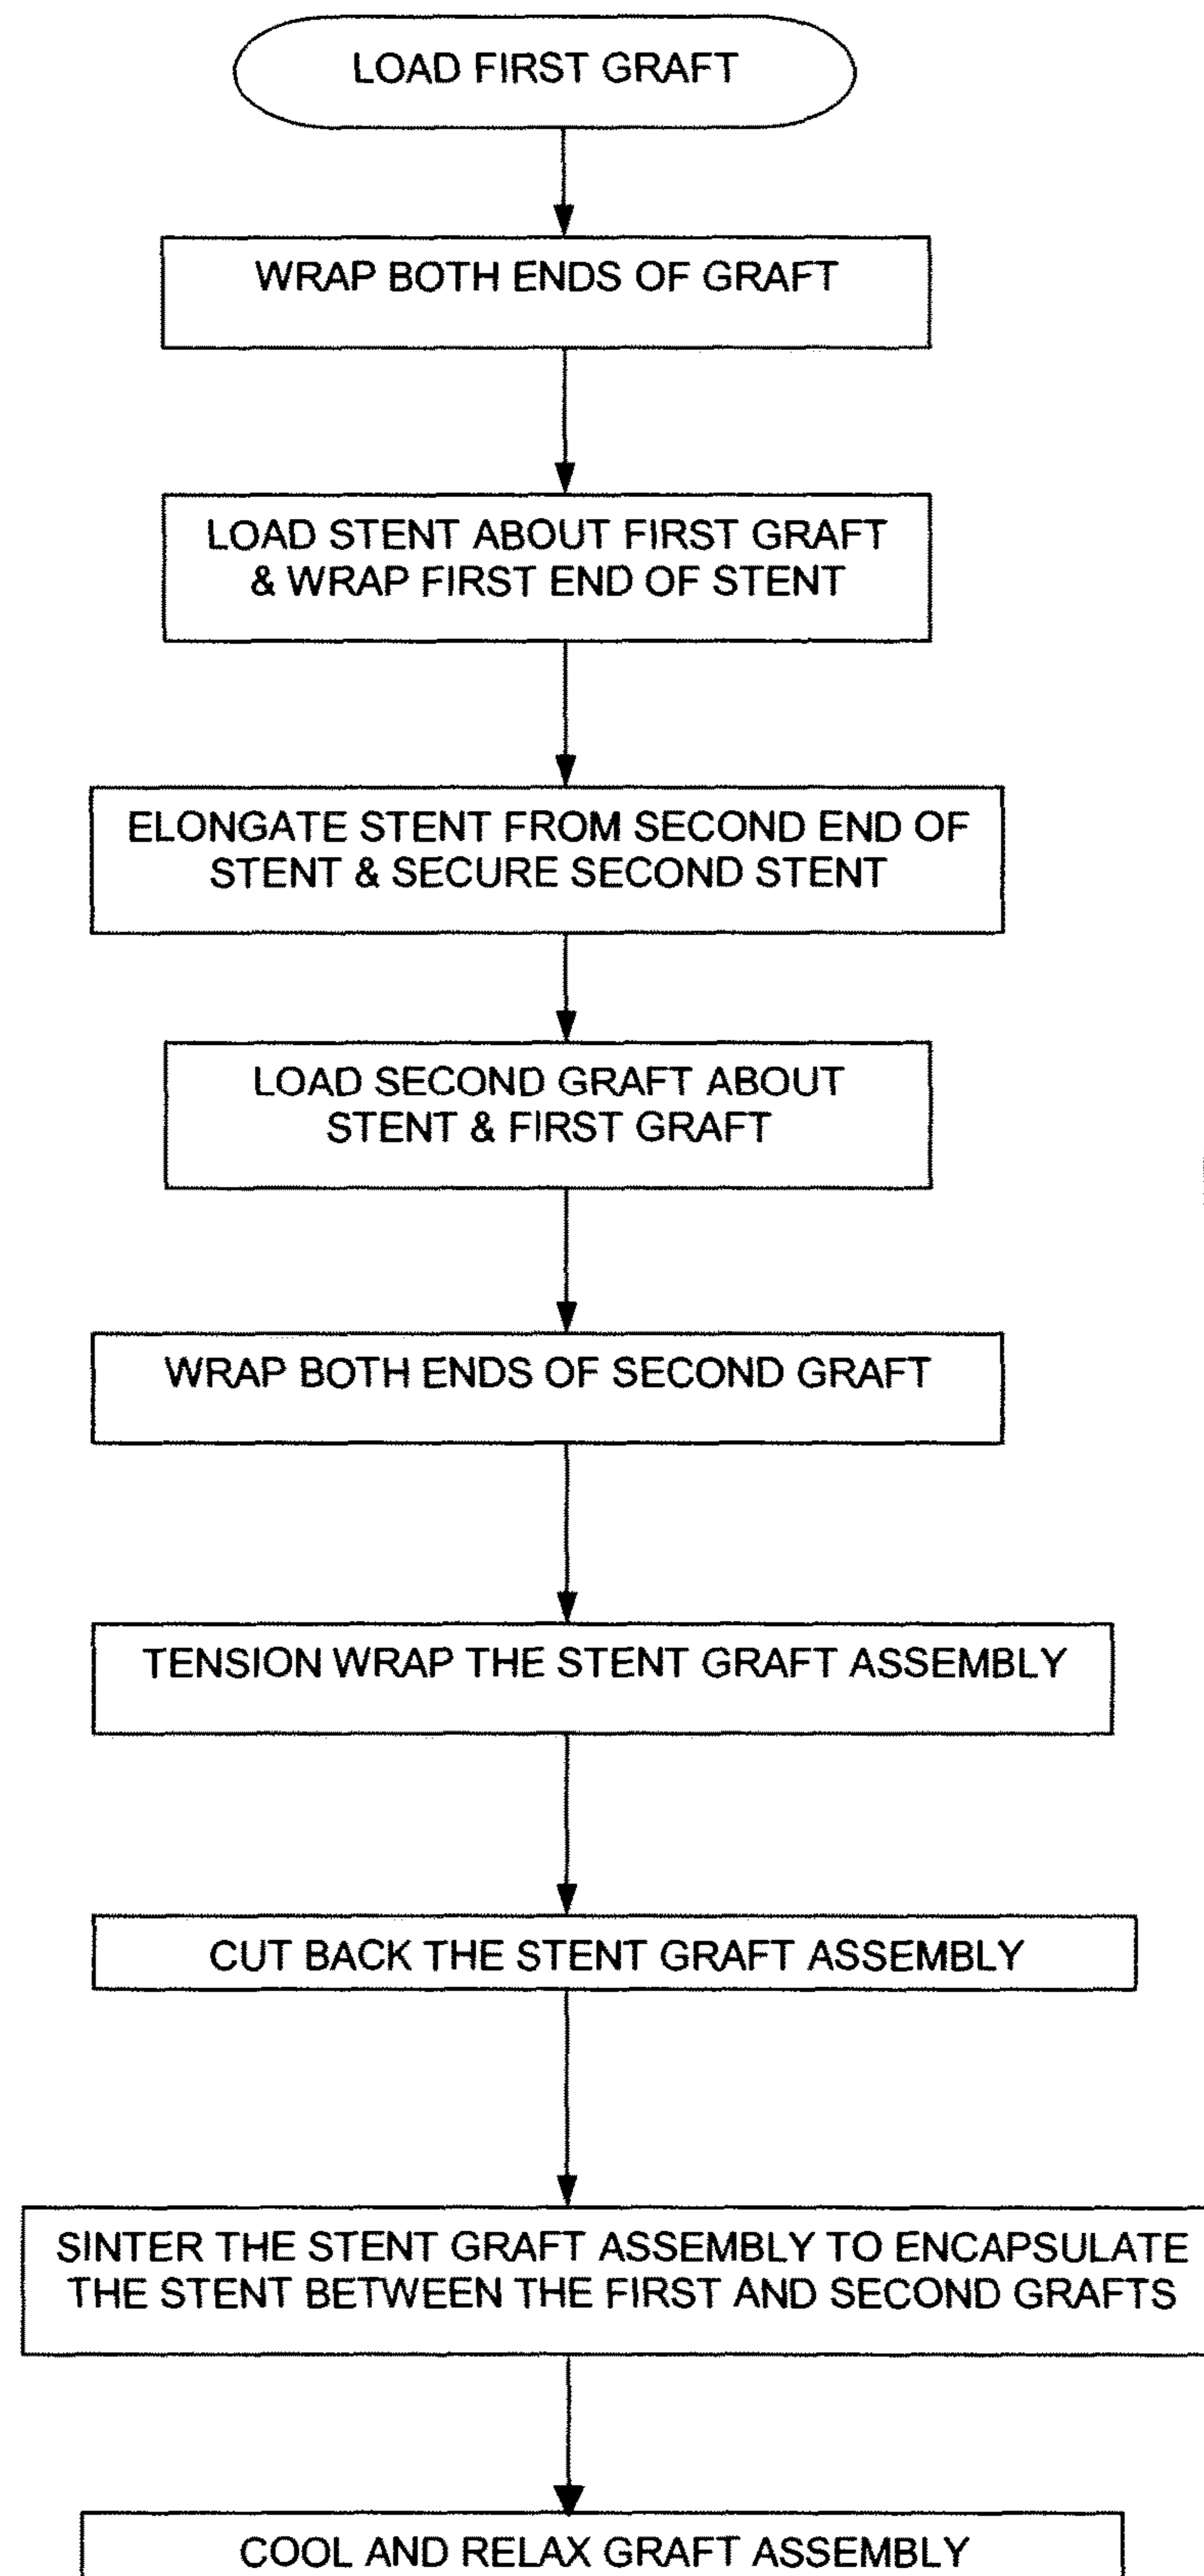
LOAD FIRST GRAFT

WRAP BOTH ENDS OF GRAFT

LOAD STENT ABOUT FIRST GRAFT & WRAP FIRST END OF STENT

ELONGATE STENT FROM SECOND END OF STENT & SECURE SECOND STENT

LOAD SECOND GRAFT ABOUT STENT & FIRST GRAFT

WRAP BOTH ENDS OF SECOND GRAFT

TENSION WRAP THE STENT GRAFT ASSEMBLY

CUT BACK THE STENT GRAFT ASSEMBLY

SINTER THE STENT GRAFT ASSEMBLY TO ENCAPSULATE THE STENT BETWEEN THE FIRST AND SECOND GRAFTS

COOL AND RELAX GRAFT ASSEMBLY